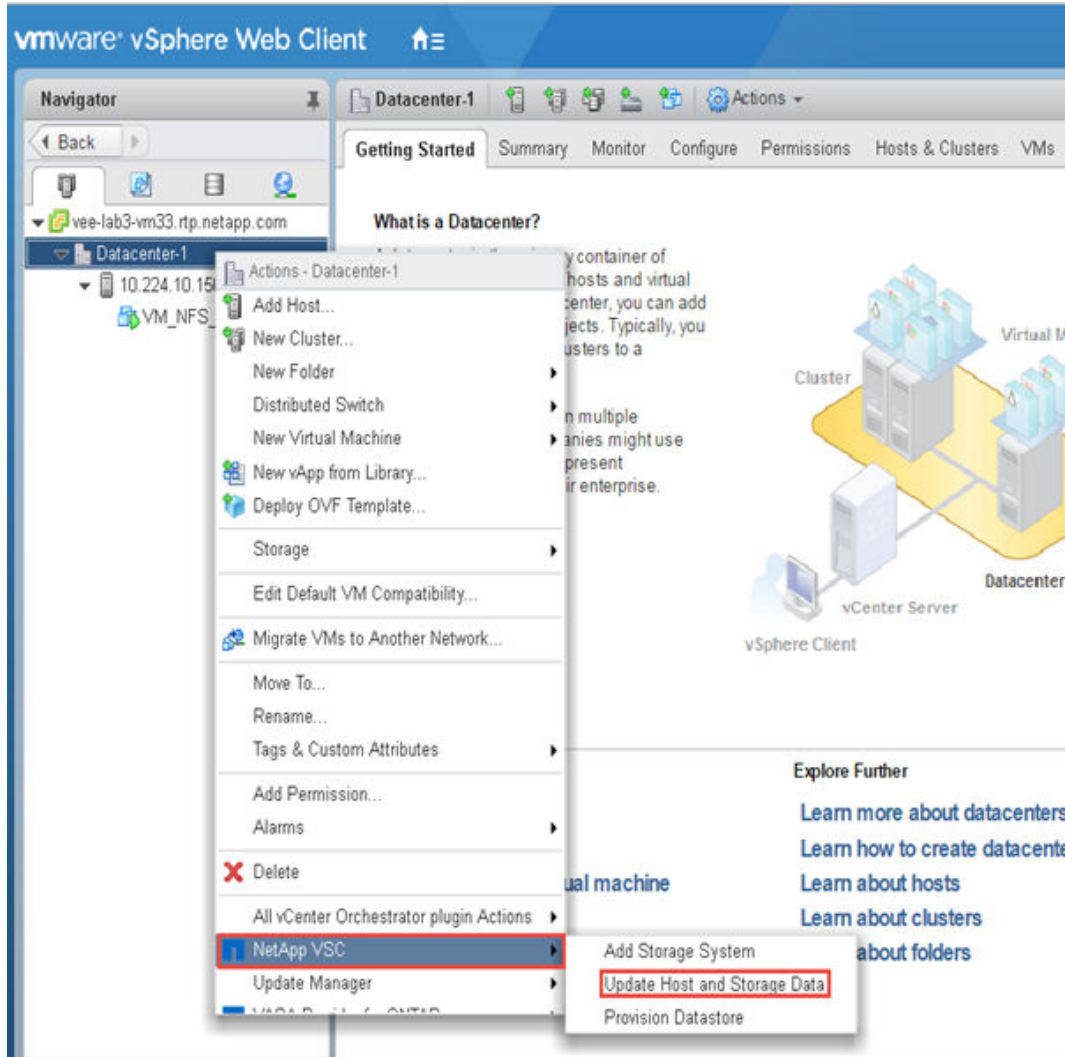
vmware vSphere Web Client

Navigator

Back

vee-lab3-vm33.rtp.netapp.com
Datacenter-1
10.224.10.15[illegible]
VM_NFS_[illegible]

Datacenter-1 Actions

Getting Started Summary Monitor Configure Permissions Hosts & Clusters VMs

What is a Datacenter?

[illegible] container of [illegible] hosts and virtual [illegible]center, you can add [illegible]jects. Typically, you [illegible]usters to a

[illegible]n multiple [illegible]anies might use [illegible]present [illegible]ir enterprise.

Cluster
Virtual M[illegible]
Datacenter
vCenter Server
vSphere Client

Actions - Datacenter-1
Add Host...
New Cluster...
New Folder
Distributed Switch
New Virtual Machine
New vApp from Library...
Deploy OVF Template...
Storage
Edit Default VM Compatibility...
Migrate VMs to Another Network...
Move To...
Rename...
Tags & Custom Attributes
Add Permission...
Alarms
Delete
All vCenter Orchestrator plugin Actions
NetApp VSC
Update Manager
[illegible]

Add Storage System
Update Host and Storage Data
Provision Datastore

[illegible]ual machine

Explore Further
Learn more about datacenters
Learn how to create datacente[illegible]
Learn about hosts
Learn about clusters
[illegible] about folders